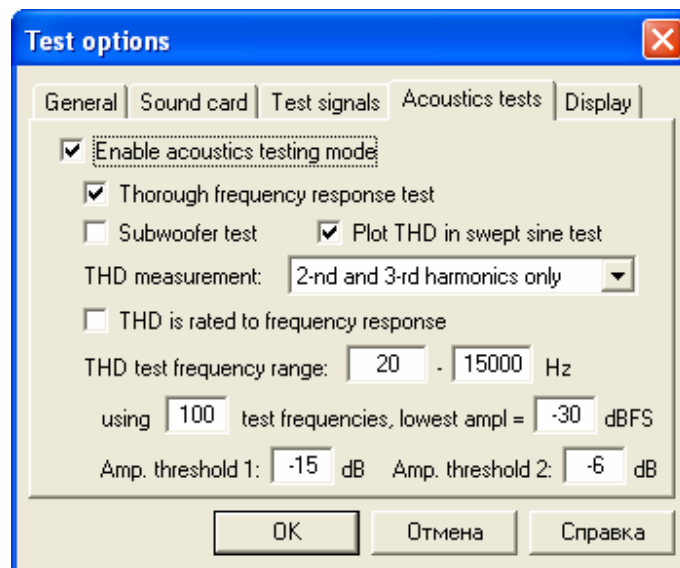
Test options

General | Sound card | Test signals | Acoustics tests | Display

Enable acoustics testing mode

Thorough frequency response test

Subwoofer test

Plot THD in swept sine test

THD measurement: 2-nd and 3-rd harmonics only

THD is rated to frequency response

THD test frequency range: 20 - 15000 Hz

using 100 test frequencies, lowest ampl = -30 dBFS

Amp. threshold 1: -15 dB Amp. threshold 2: -6 dB

OK Отмена Справка